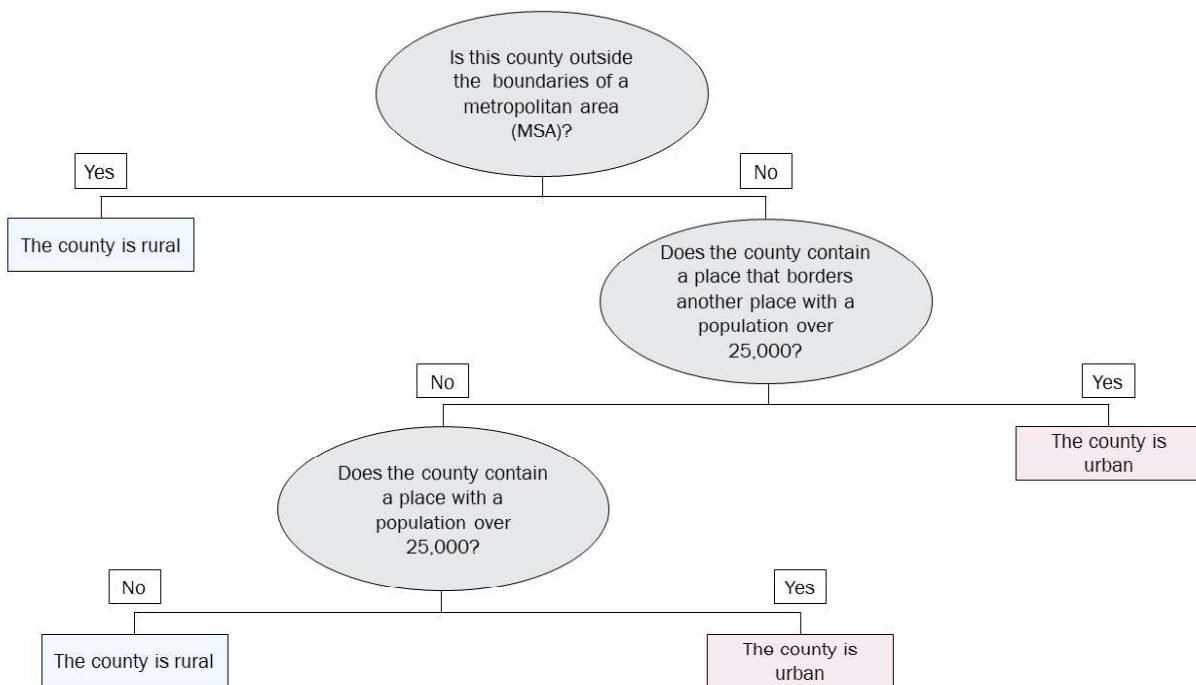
Is this county outside the boundaries of a metropolitan area (MSA)?

Yes

No

The county is rural

Does the county contain a place that borders another place with a population over 25,000?

No

Yes

The county is urban

Does the county contain a place with a population over 25,000?

No

Yes

The county is rural

The county is urban